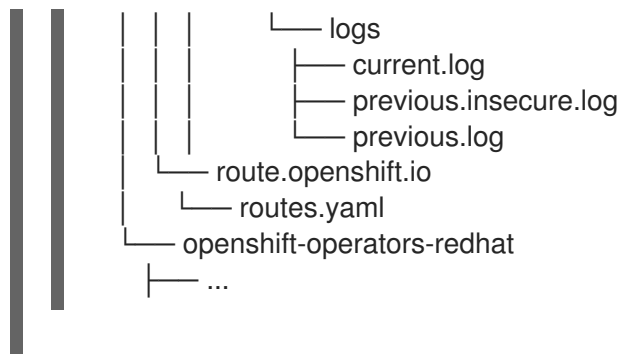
│   │   │       └── logs
│   │   │           ├── current.log
│   │   │           ├── previous.insecure.log
│   │   │           └── previous.log
│   │   └── route.openshift.io
│   │       └── routes.yaml
│   └── openshift-operators-redhat
│       ├── ...